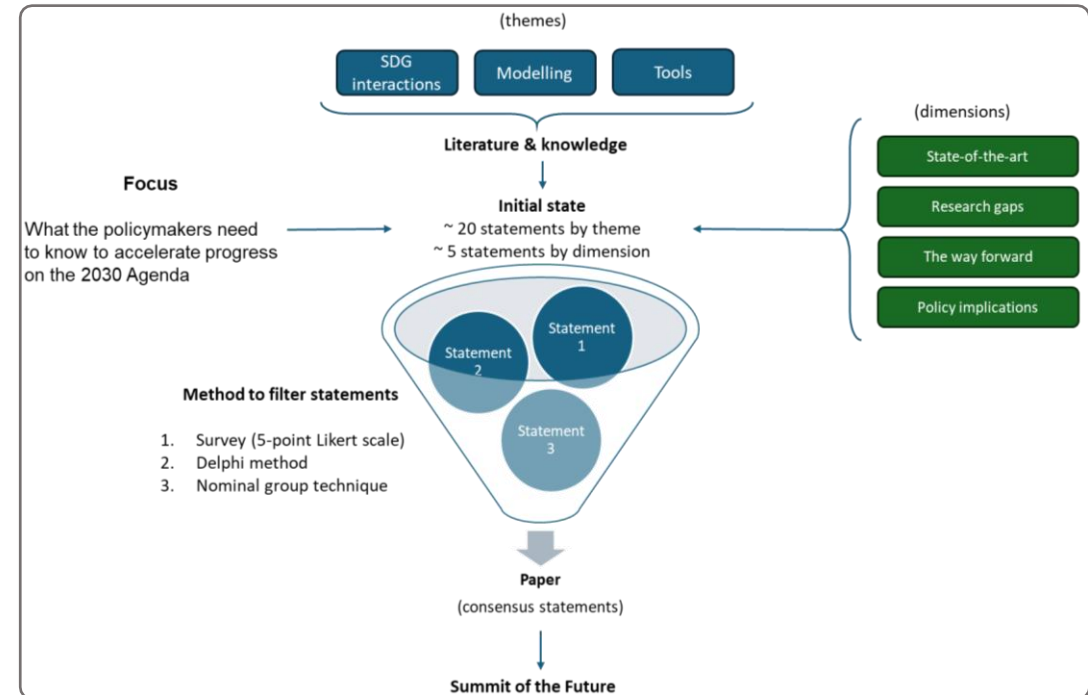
(themes)

SDG interactions

Modelling

Tools

Literature & knowledge

(dimensions)

State-of-the-art

Research gaps

The way forward

Policy implications

Focus

What the policymakers need to know to accelerate progress on the 2030 Agenda

Initial state
~ 20 statements by theme
~ 5 statements by dimension

Statement 1

Statement 2

Statement 3

Method to filter statements

1. Survey (5-point Likert scale)
2. Delphi method
3. Nominal group technique

Paper
(consensus statements)

Summit of the Future